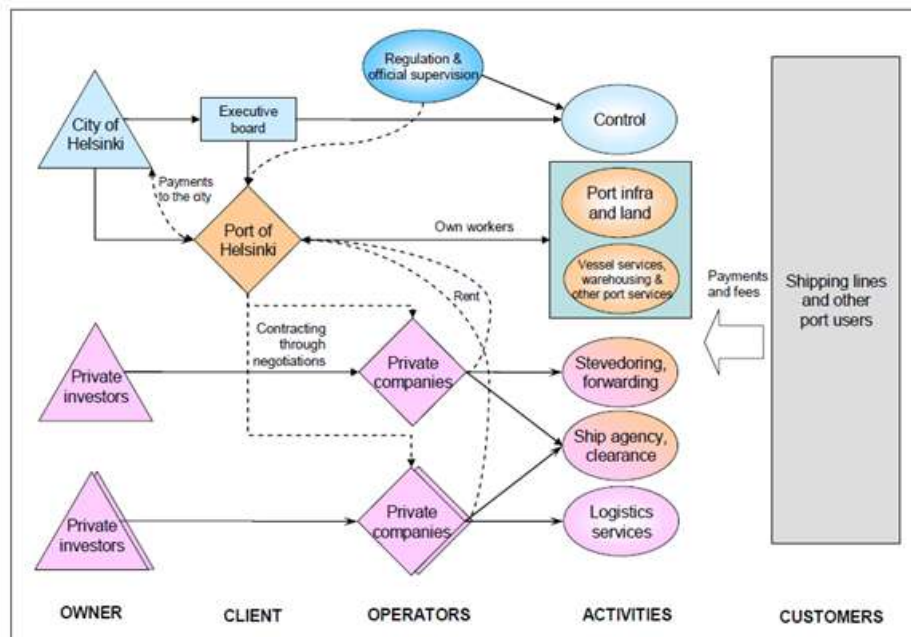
Regulation & official supervision

City of Helsinki

Executive board

Control

Payments to the city

Port of Helsinki

Own workers

Port infra and land

Vessel services, warehousing & other port services

Payments and fees

Shipping lines and other port users

Rent

Contracting through negotiations

Private investors

Private companies

Stevedoring, forwarding

Ship agency, clearance

Private investors

Private companies

Logistics services

OWNER

CLIENT

OPERATORS

ACTIVITIES

CUSTOMERS